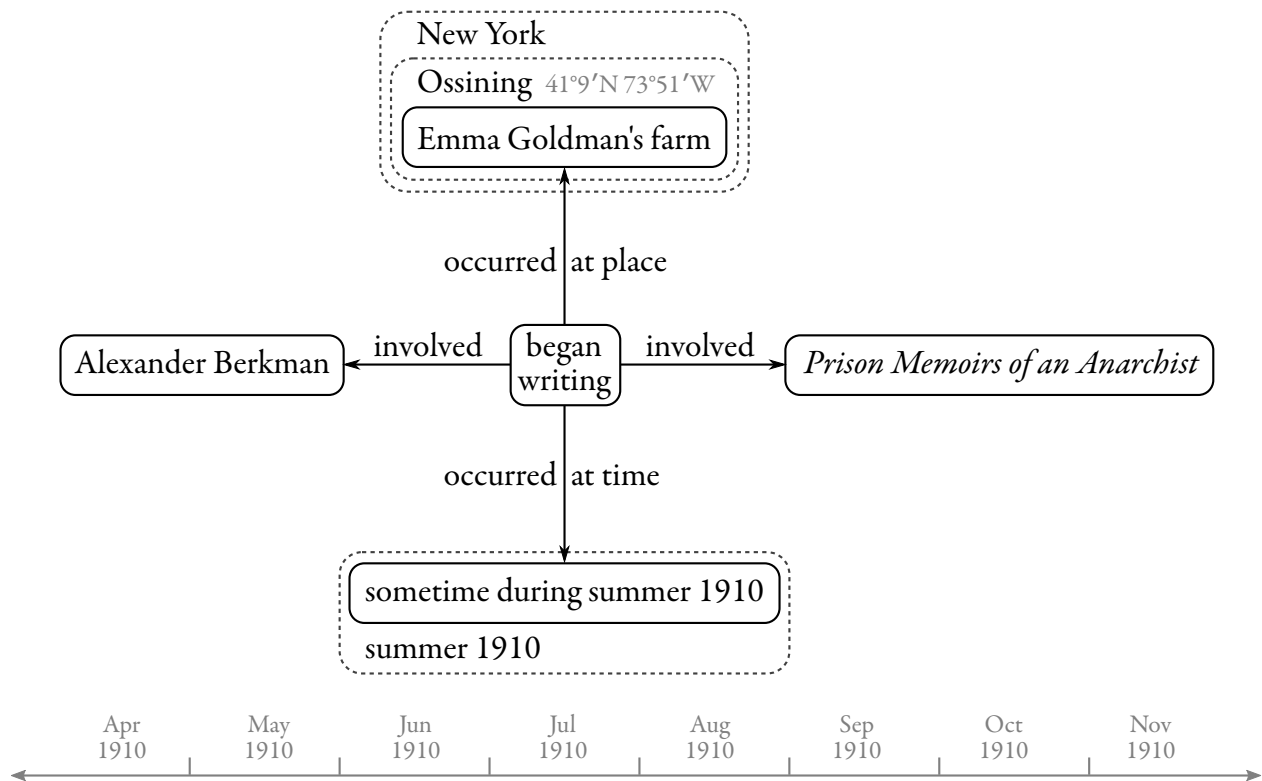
New York

Ossining 41°9′N 73°51′W

Emma Goldman's farm

occurred at place

Alexander Berkman

involved

began writing

involved

*Prison Memoirs of an Anarchist*

occurred at time

sometime during summer 1910

summer 1910

| Apr 1910 | May 1910 | Jun 1910 | Jul 1910 | Aug 1910 | Sep 1910 | Oct 1910 | Nov 1910 |
|---|---|---|---|---|---|---|---|